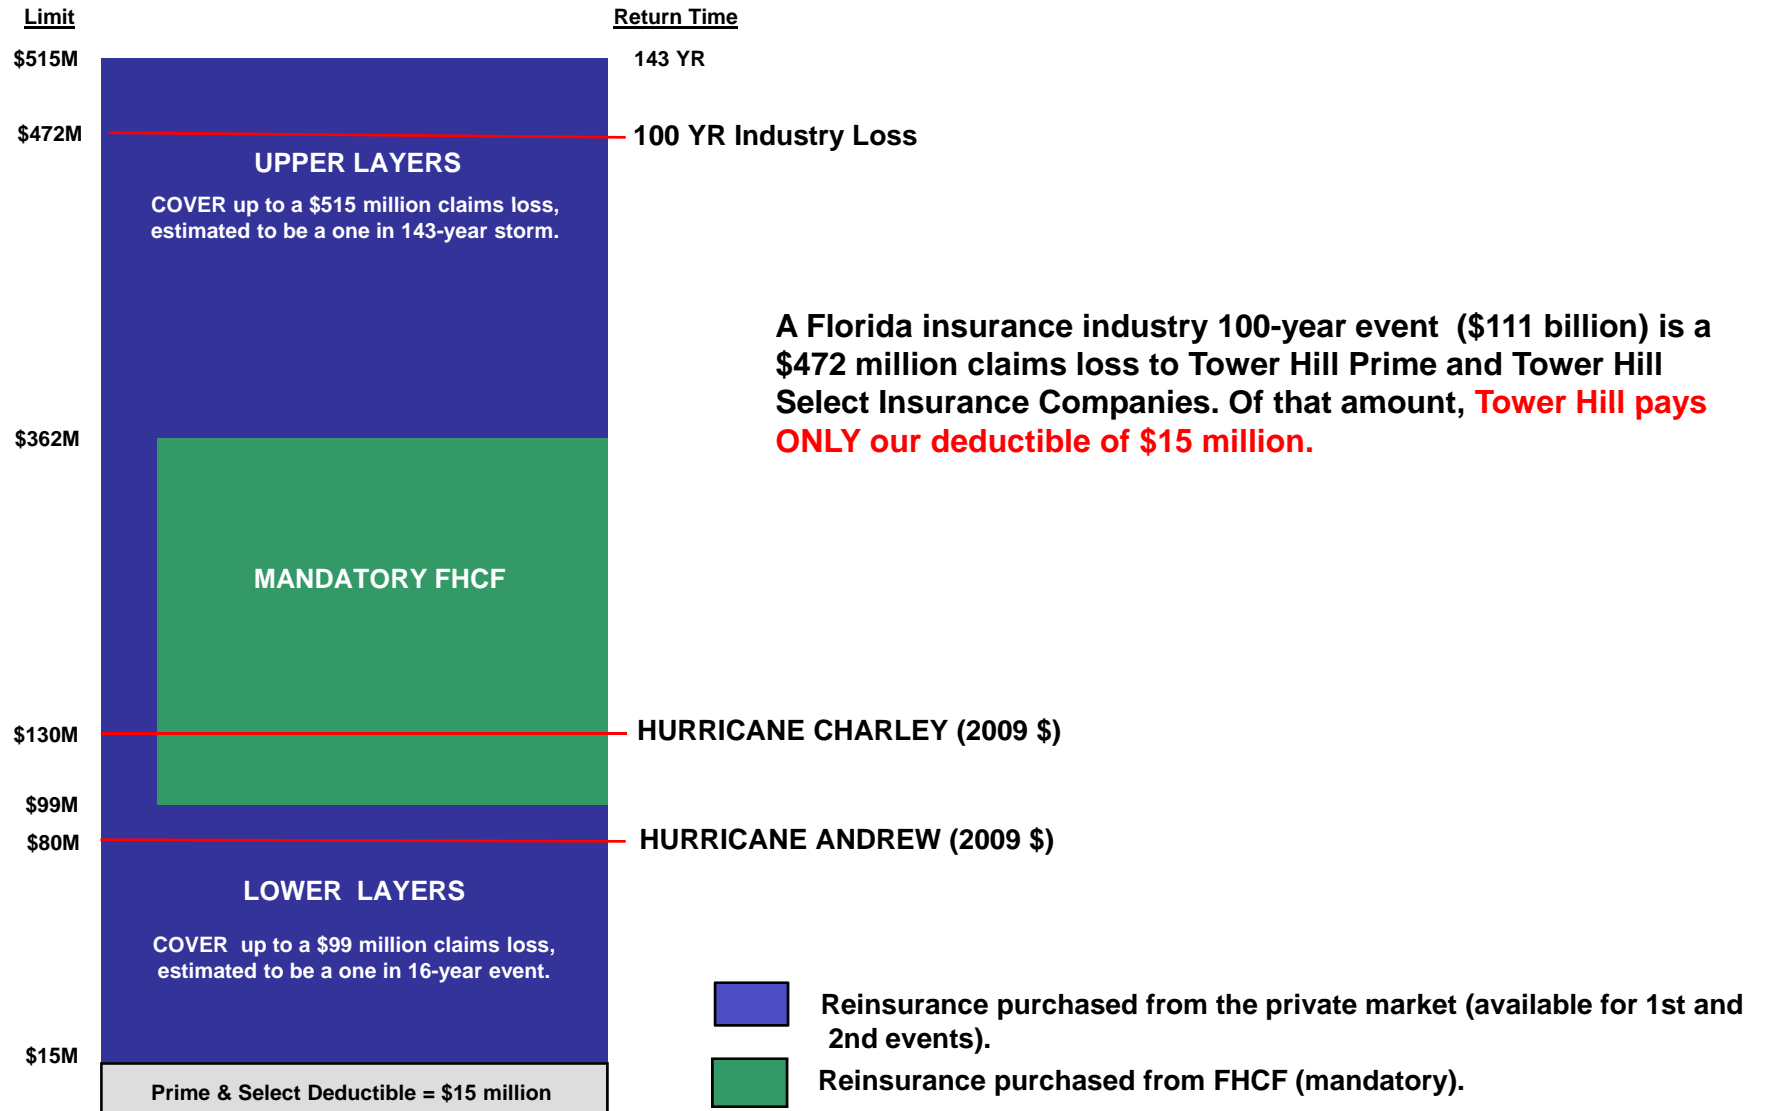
Limit

Return Time

$515M

143 YR

$472M

100 YR Industry Loss

UPPER LAYERS

COVER up to a $515 million claims loss, estimated to be a one in 143-year storm.

A Florida insurance industry 100-year event ($111 billion) is a $472 million claims loss to Tower Hill Prime and Tower Hill Select Insurance Companies. Of that amount, Tower Hill pays ONLY our deductible of $15 million.

$362M

MANDATORY FHCF

$130M

HURRICANE CHARLEY (2009 $)

$99M

$80M

HURRICANE ANDREW (2009 $)

LOWER LAYERS

COVER up to a $99 million claims loss, estimated to be a one in 16-year event.

Reinsurance purchased from the private market (available for 1st and 2nd events).

$15M

Reinsurance purchased from FHCF (mandatory).

Prime & Select Deductible = $15 million